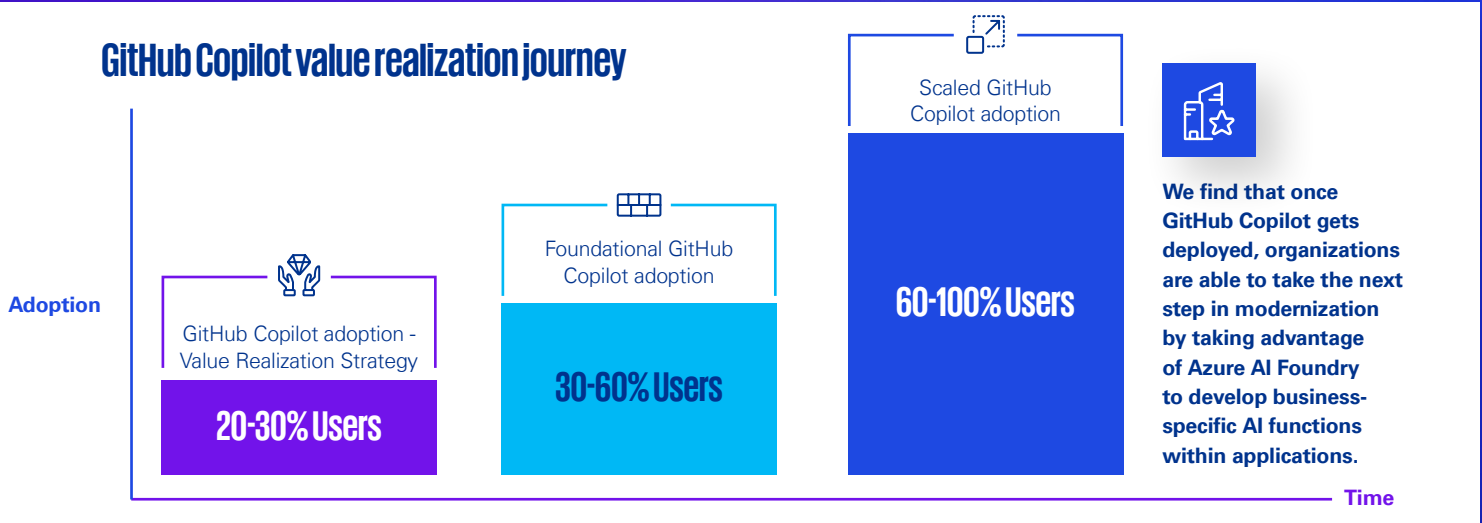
GitHub Copilot value realization journey

Adoption

GitHub Copilot adoption - Value Realization Strategy

20-30% Users

Foundational GitHub Copilot adoption

30-60% Users

Scaled GitHub Copilot adoption

60-100% Users

We find that once GitHub Copilot gets deployed, organizations are able to take the next step in modernization by taking advantage of Azure AI Foundry to develop business-specific AI functions within applications.

Time